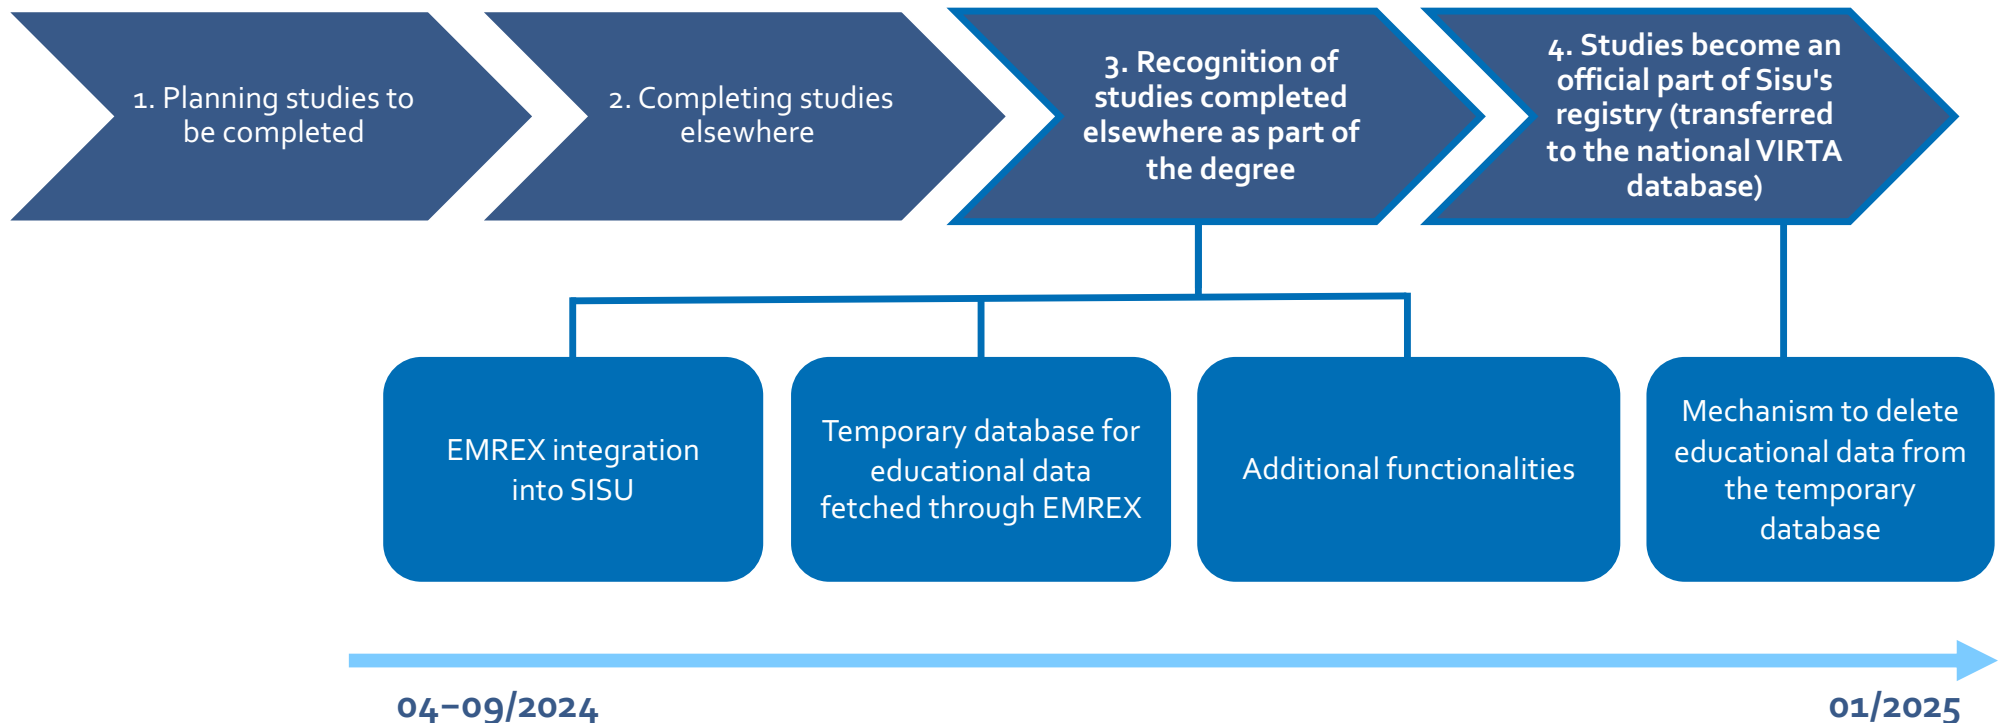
1. Planning studies to be completed

2. Completing studies elsewhere

3. Recognition of studies completed elsewhere as part of the degree

4. Studies become an official part of Sisu's registry (transferred to the national VIRTA database)

EMREX integration into SISU

Temporary database for educational data fetched through EMREX

Additional functionalities

Mechanism to delete educational data from the temporary database

04–09/2024

01/2025